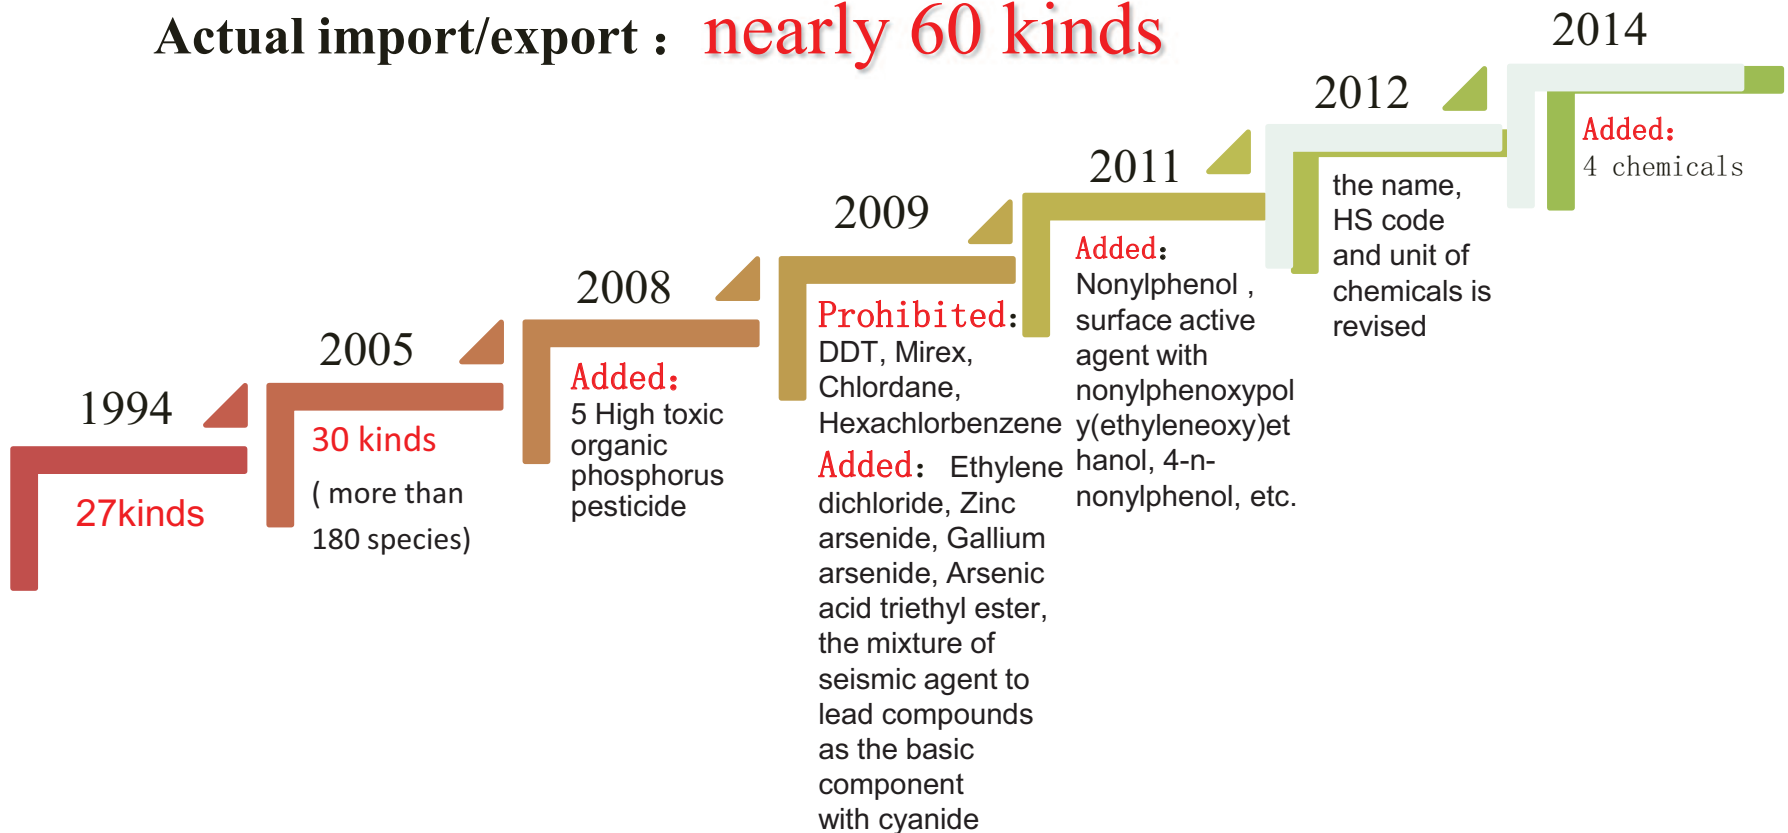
Actual import/export： nearly 60 kinds

1994

27kinds

2005

30 kinds

( more than 180 species)

2008

Added:

5 High toxic organic phosphorus pesticide

2009

Prohibited:

DDT, Mirex, Chlordane, Hexachlorbenzene

Added: Ethylene dichloride, Zinc arsenide, Gallium arsenide, Arsenic acid triethyl ester, the mixture of seismic agent to lead compounds as the basic component with cyanide

2011

Added:

Nonylphenol , surface active agent with nonylphenoxypoly(ethyleneoxy)ethanol, 4-n-nonylphenol, etc.

2012

the name, HS code and unit of chemicals is revised

2014

Added:

4 chemicals